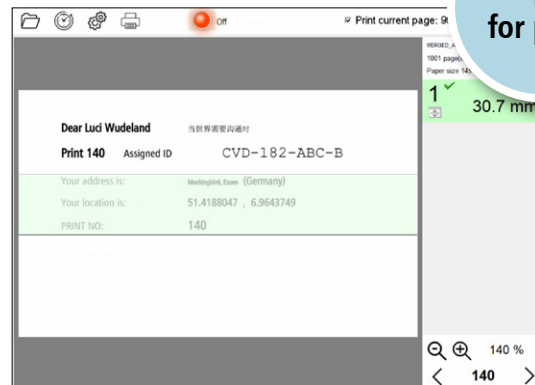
Off

Print current page: 9

for

MERGED_A
1001 pages
Paper size 14

1

30.7 mm

Dear Luci Wudeland

当世界需要沟通时

Print 140 Assigned ID CVD-182-ABC-B

Your address is: Meckinghof, Essen (Germany)

Your location is: 51.4188047 , 6.9643749

PRINT NO: 140

140 %

140